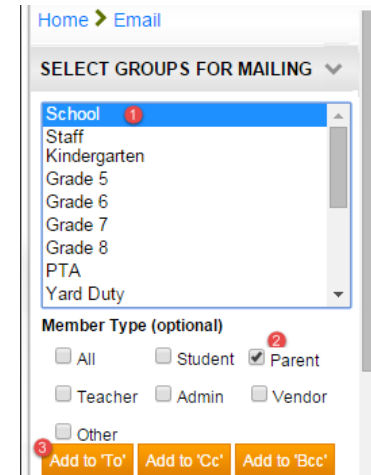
Home > Email

SELECT GROUPS FOR MAILING

School 1
Staff
Kindergarten
Grade 5
Grade 6
Grade 7
Grade 8
PTA
Yard Duty

Member Type (optional)

All
Student
2 Parent
Teacher
Admin
Vendor
Other

3 Add to 'To'
Add to 'Cc'
Add to 'Bcc'